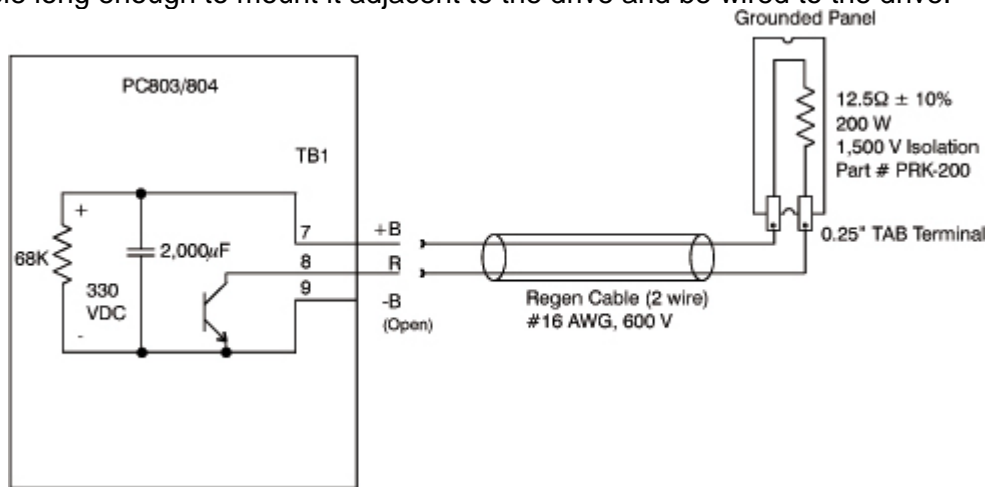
is long enough to mount it adjacent to the drive and be wired to the drive.

Grounded Panel

PC803/804

TB1

$12.5\Omega \pm 10\%$
200 W
1,500 V Isolation
Part # PRK-200

+

68K

2,000$\mu$F

330
VDC

-

7

8

9

+B

R

-B
(Open)

Regen Cable (2 wire)
#16 AWG, 600 V

0.25" TAB Terminal